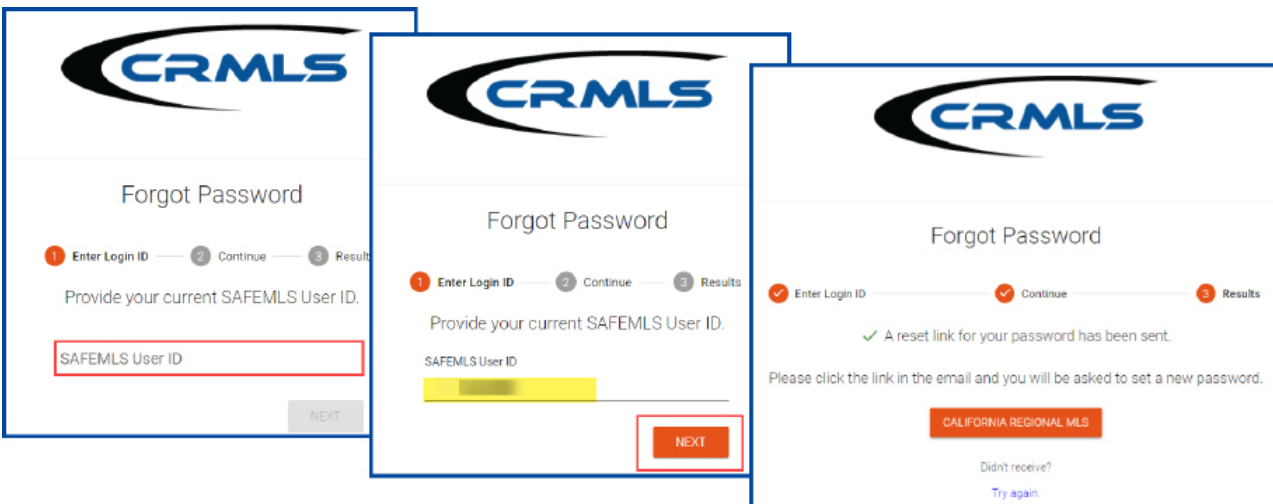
CRMLS

Forgot Password

1 Enter Login ID 2 Continue 3 Result

Provide your current SAFEMLS User ID.

SAFEMLS User ID

NEXT

CRMLS

Forgot Password

1 Enter Login ID 2 Continue 3 Results

Provide your current SAFEMLS User ID.

SAFEMLS User ID

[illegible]

NEXT

CRMLS

Forgot Password

Enter Login ID Continue 3 Results

A reset link for your password has been sent.

Please click the link in the email and you will be asked to set a new password.

CALIFORNIA REGIONAL MLS

Didn't receive?

Try again.